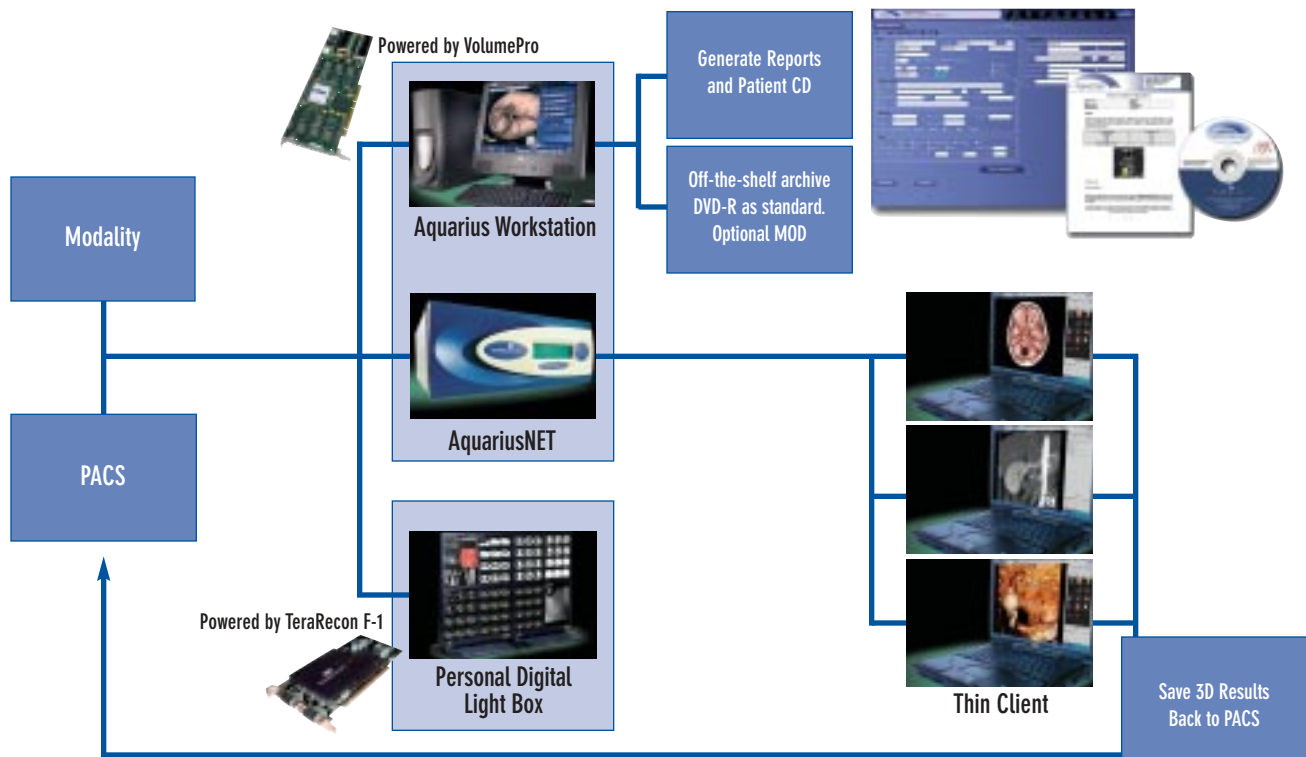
Powered by VolumePro

Generate Reports and Patient CD

Off-the-shelf archive DVD-R as standard. Optional MOD

Aquarius Workstation

Modality

AquariusNET

PACS

Powered by TeraRecon F-1

Personal Digital Light Box

Thin Client

Save 3D Results Back to PACS